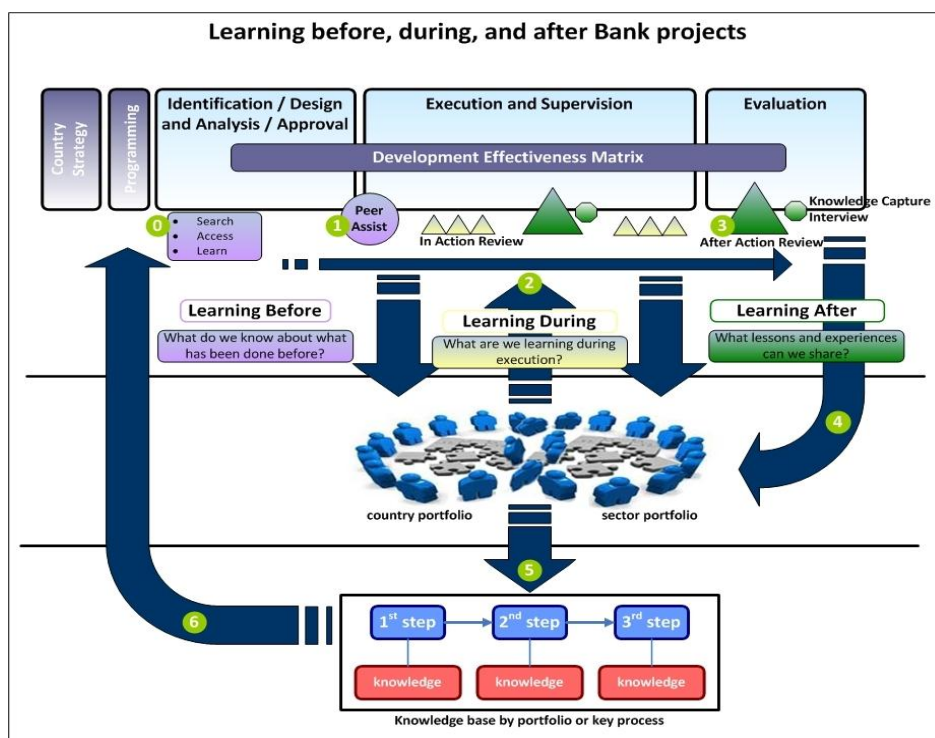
Learning before, during, and after Bank projects

Country Strategy

Programming

Identification / Design and Analysis / Approval

Execution and Supervision

Evaluation

Development Effectiveness Matrix

0
- Search
- Access
- Learn

1 Peer Assist

In Action Review

3 After Action Review

Knowledge Capture Interview

2

Learning Before
What do we know about what has been done before?

Learning During
What are we learning during execution?

Learning After
What lessons and experiences can we share?

4

country portfolio

sector portfolio

5

6

1$^{st}$ step

2$^{nd}$ step

3$^{rd}$ step

knowledge

knowledge

knowledge

Knowledge base by portfolio or key process